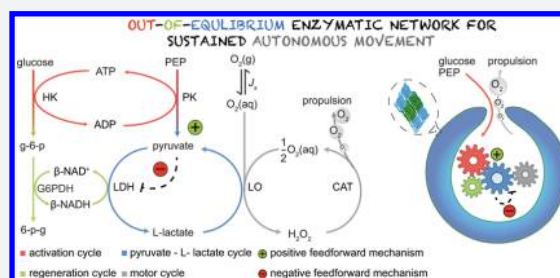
OUT-OF-EQUILIBRIUM ENZYMATIC NETWORK FOR SUSTAINED AUTONOMOUS MOVEMENT

glucose
ATP
PEP
HK
PK
ADP
g-6-p
β-NAD⁺
G6PDH
β-NADH
6-p-g
pyruvate
LDH
L-lactate
$O_2(g)$
$J_a$
$O_2(aq)$
LO
propulsion
$O_2$
$O_2$
$\frac{1}{2}O_2(aq)$
CAT
$H_2O_2$
glucose
PEP
propulsion
$O_2$

activation cycle
pyruvate - L- lactate cycle
positive feedforward mechanism
regeneration cycle
motor cycle
negative feedforward mechanism